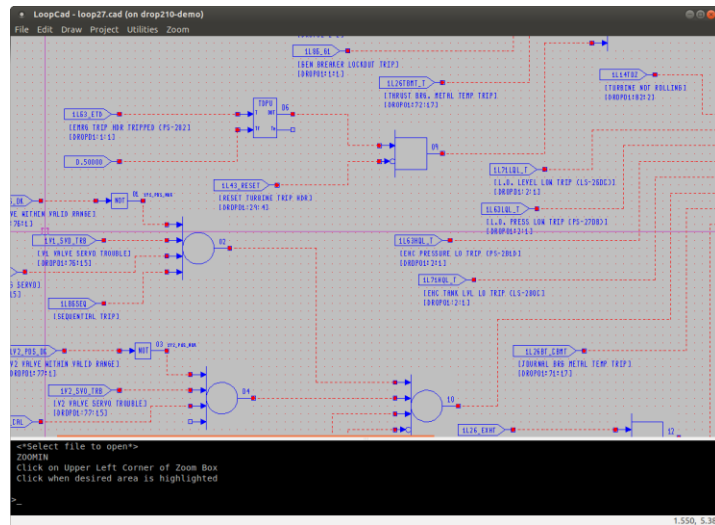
LoopCad - loop27.cad (on drop210-demo)

File Edit Draw Project Utilities Zoom

1L86_BL
[GEN BREAKER LOCKOUT TRIP]
[DROP01:1:1]

1L26TBMT_T
[THRUST BRG. METAL TEMP TRIP]
[DROP01:72:17]

1L14FDZ
[TURBINE NOT ROLLING]
[DROP01:82:2]

1L63_ETD
[EMRG TRIP HDR TRIPPED (PS-282)]
[DROP01:1:1]

TDPU
IN OUT
T
06

0.50000

09

1L71LDL_T
[L.O. LEVEL LOW TRIP (LS-260C)]
[DROP01:2:1]

1L43_RESET
[RESET TURBINE TRIP HDR]
[DROP01:24:4]

1L63LDL_T
[L.O. PRESS LOW TRIP (PS-270B)]
[DROP01:2:1]

_ON
VE WITHIN VALID RANGE]
76:1]

NOT
01

1V1_SVO_TRB
[V1 VALVE SERVO TROUBLE]
[DROP01:76:5]

02

1L63HDL_T
[ENC PRESSURE LO TRIP (PS-28LD)]
[DROP01:2:1]

SERVO]
5]

1L71HDL_T
[ENC TANK LVL LO TRIP (LS-280C)]
[DROP01:2:1]

1L86SEQ
[SEQUENTIAL TRIP]

V2_POS_OK
V2 VALVE WITHIN VALID RANGE]
77:1]

NOT
03

1L26BT_CONT
[JOURNAL BRG METAL TEMP TRIP]
[DROP01:71:17]

1V2_SVO_TRB
[V2 VALVE SERVO TROUBLE]
[DROP01:77:5]

04

10

CAL

1L26_EXHT

12

<*Select file to open*>
ZOOMIN
Click on Upper Left Corner of Zoom Box
Click when desired area is highlighted

>_

1.550, 5.38